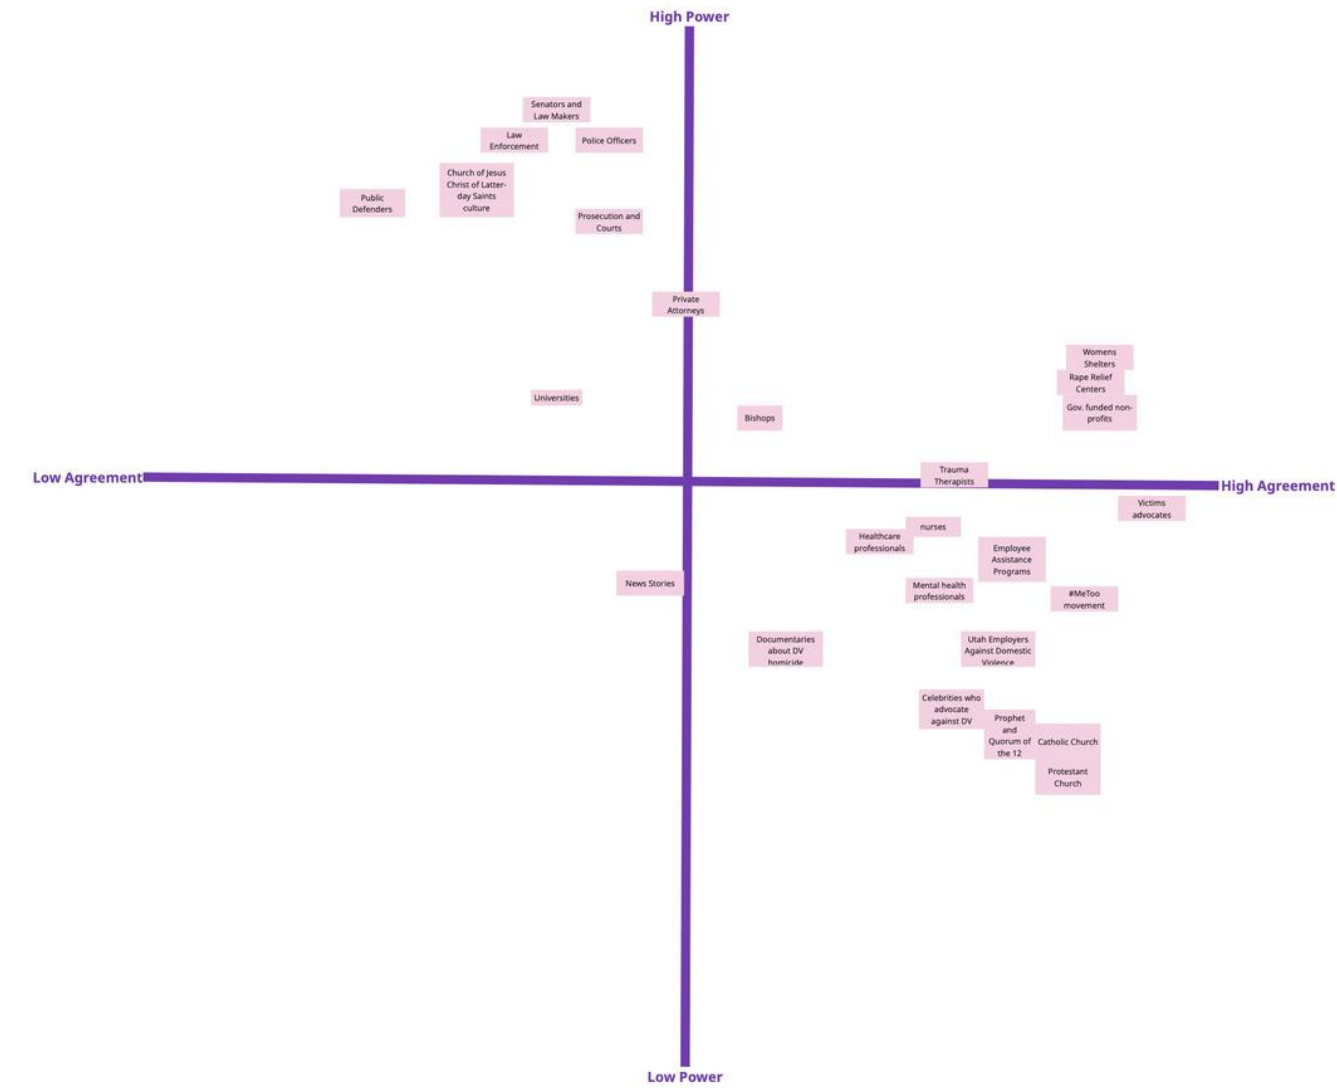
High Power

Senators and Law Makers

Law Enforcement

Police Officers

Church of Jesus Christ of Latter-day Saints culture

Public Defenders

Prosecution and Courts

Private Attorneys

Womens Shelters

Rape Relief Centers

Gov. funded non-profits

Universities

Bishops

Low Agreement

Trauma Therapists

High Agreement

Victims advocates

nurses

Healthcare professionals

Employee Assistance Programs

News Stories

Mental health professionals

#MeToo movement

Documentaries about DV homicide

Utah Employers Against Domestic Violence

Celebrities who advocate against DV

Prophet and Quorum of the 12

Catholic Church

Protestant Church

Low Power